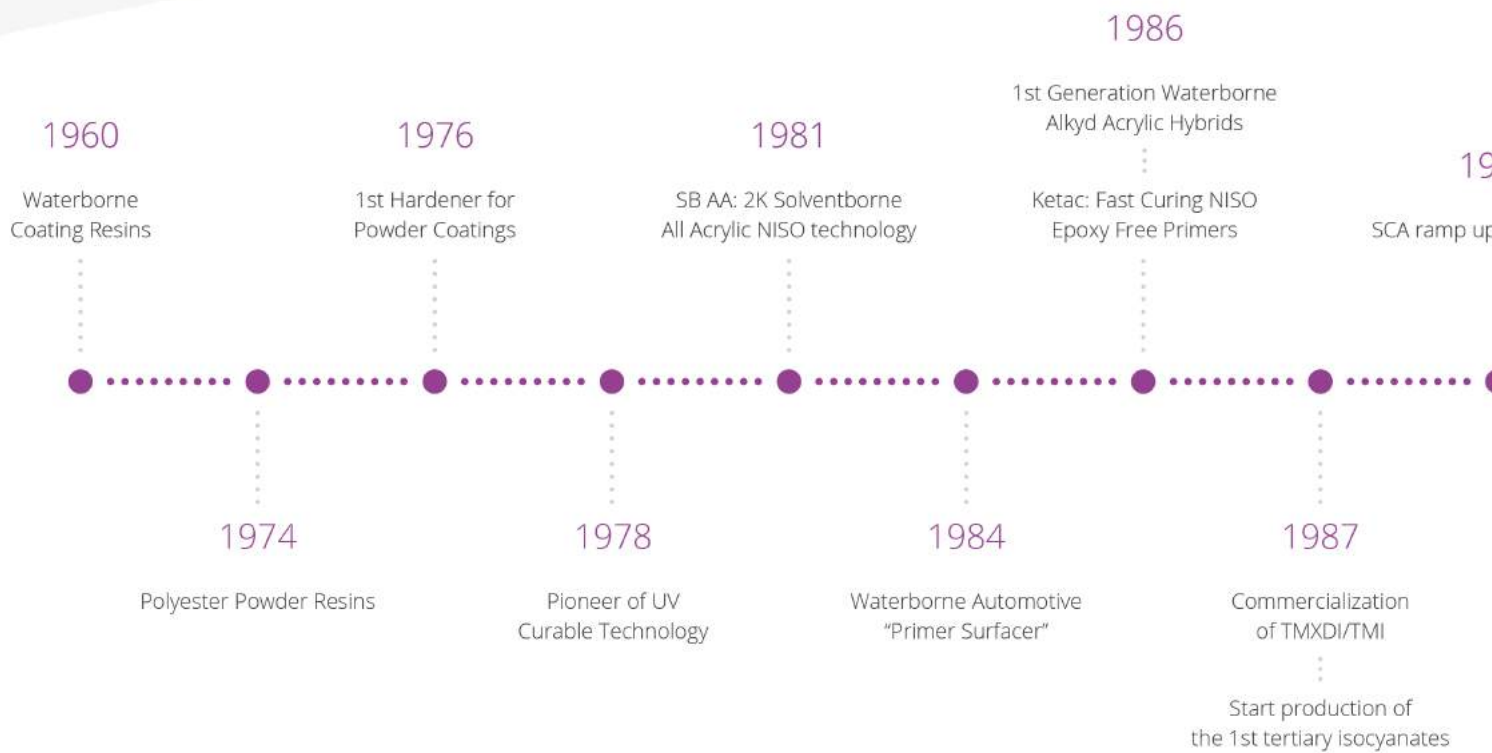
1960

Waterborne Coating Resins

1976

1st Hardener for Powder Coatings

1981

SB AA: 2K Solventborne All Acrylic NISO technology

1986

1st Generation Waterborne Alkyd Acrylic Hybrids

Ketac: Fast Curing NISO Epoxy Free Primers

19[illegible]

SCA ramp u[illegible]

1974

Polyester Powder Resins

1978

Pioneer of UV Curable Technology

1984

Waterborne Automotive "Primer Surfacer"

1987

Commercialization of TMXDI/TMI

Start production of the 1st tertiary isocyanates